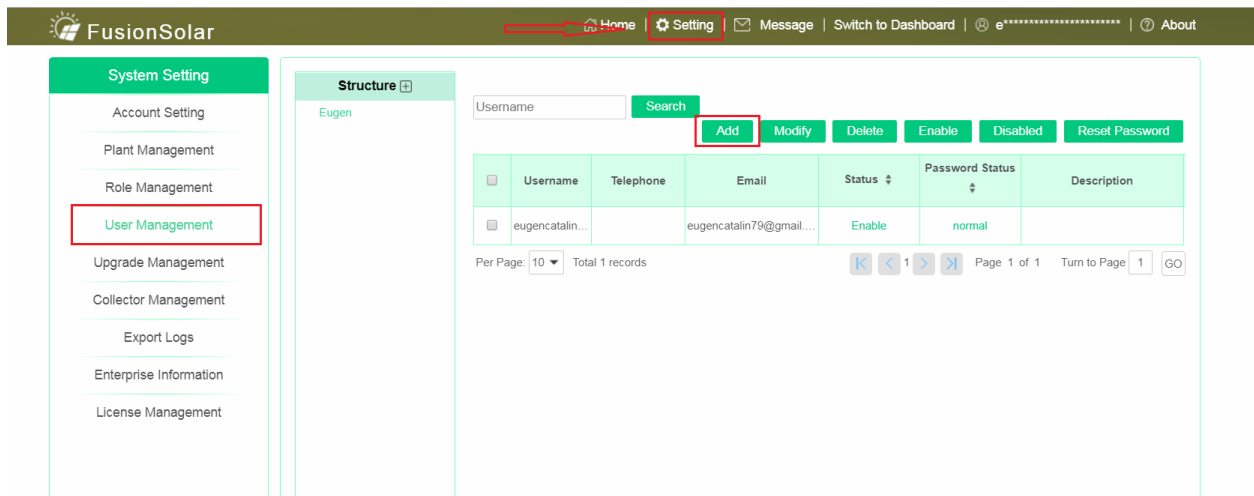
FusionSolar

Home | Setting | Message | Switch to Dashboard | e*********************** | About

System Setting
Account Setting
Plant Management
Role Management
User Management
Upgrade Management
Collector Management
Export Logs
Enterprise Information
License Management

Structure
Eugen

Username Search

Add Modify Delete Enable Disabled Reset Password

| | Username | Telephone | Email | Status | Password Status | Description |
|---|---|---|---|---|---|---|
| | eugencatalin... | | eugencatalin79@gmail.... | Enable | normal | |

Per Page: 10 Total 1 records 1 Page 1 of 1 Turn to Page 1 GO